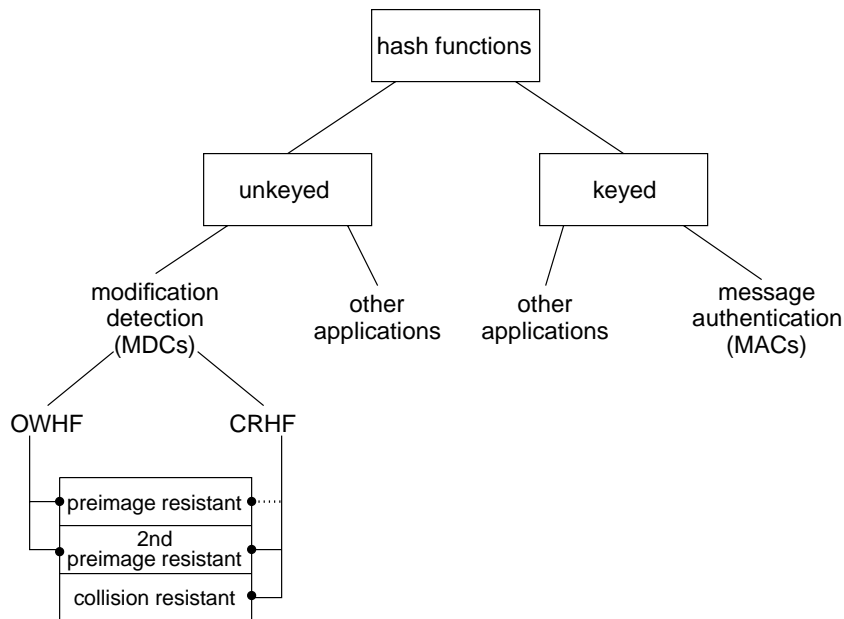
hash functions

unkeyed

keyed

modification detection (MDCs)

other applications

other applications

message authentication (MACs)

OWHF

CRHF

preimage resistant

2nd preimage resistant

collision resistant